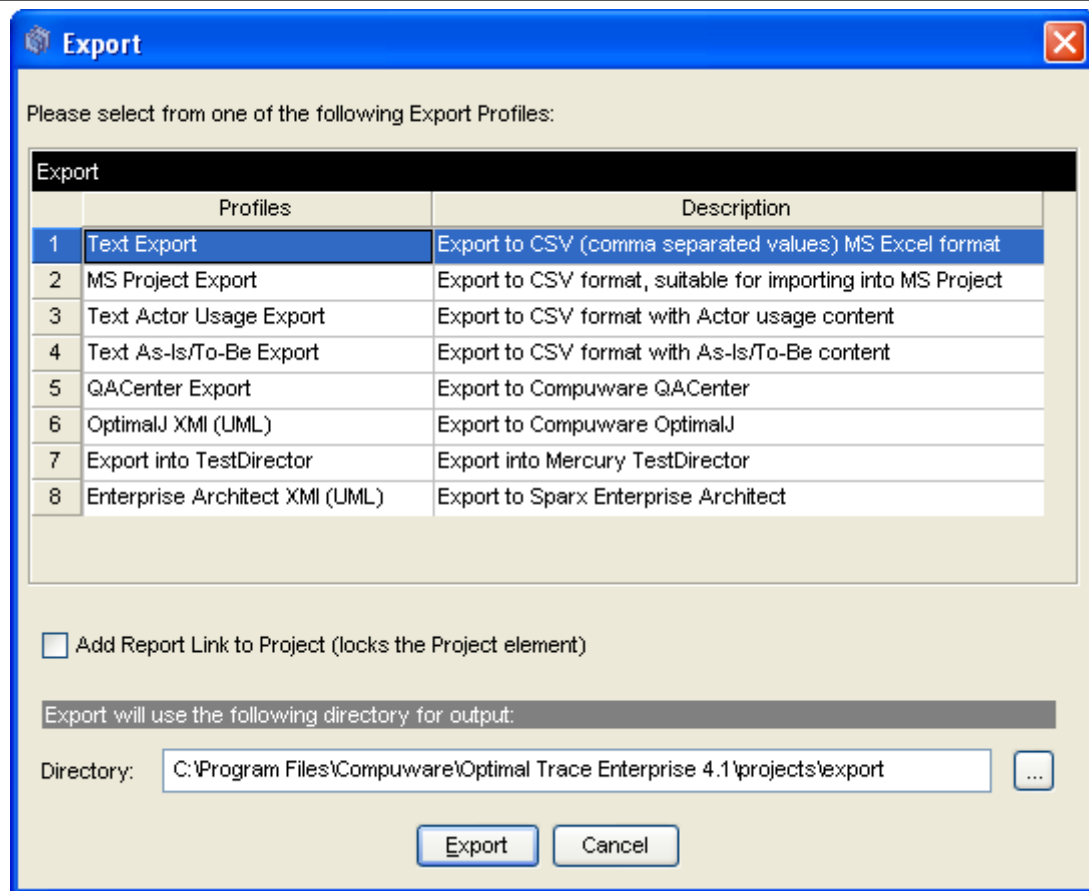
Export

Please select from one of the following Export Profiles:

Export

| | Profiles | Description |
|---|---|---|
| 1 | Text Export | Export to CSV (comma separated values) MS Excel format |
| 2 | MS Project Export | Export to CSV format, suitable for importing into MS Project |
| 3 | Text Actor Usage Export | Export to CSV format with Actor usage content |
| 4 | Text As-Is/To-Be Export | Export to CSV format with As-Is/To-Be content |
| 5 | QACenter Export | Export to Compuware QACenter |
| 6 | OptimalJ XMI (UML) | Export to Compuware OptimalJ |
| 7 | Export into TestDirector | Export into Mercury TestDirector |
| 8 | Enterprise Architect XMI (UML) | Export to Sparx Enterprise Architect |

Add Report Link to Project (locks the Project element)

Export will use the following directory for output:

Directory: C:\Program Files\Compuware\Optimal Trace Enterprise 4.1\projects\export ...

Export Cancel